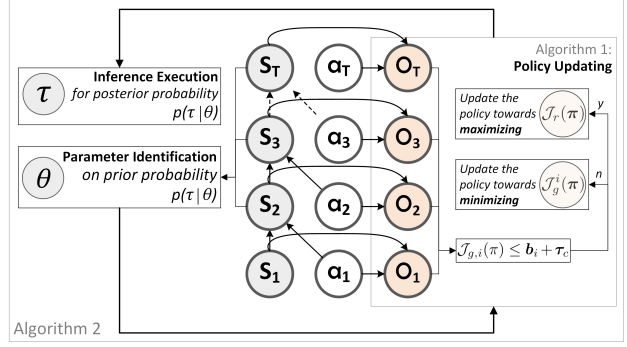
$\tau$ **Inference Execution** *for posterior probability* $p(\tau|\theta)$

$\theta$ **Parameter Identification** *on prior probability* $p(\tau|\theta)$

$S_T$ $a_T$ $O_T$

$S_3$ $a_3$ $O_3$

$S_2$ $a_2$ $O_2$

$S_1$ $a_1$ $O_1$

Algorithm 1: **Policy Updating**

*Update the policy towards* ***maximizing*** $\mathcal{J}_r(\pi)$

y

*Update the policy towards* ***minimizing*** $\mathcal{J}_g^i(\pi)$

n

$\mathcal{J}_{g,i}(\pi) \leq \boldsymbol{b}_i + \boldsymbol{\tau}_c$

Algorithm 2